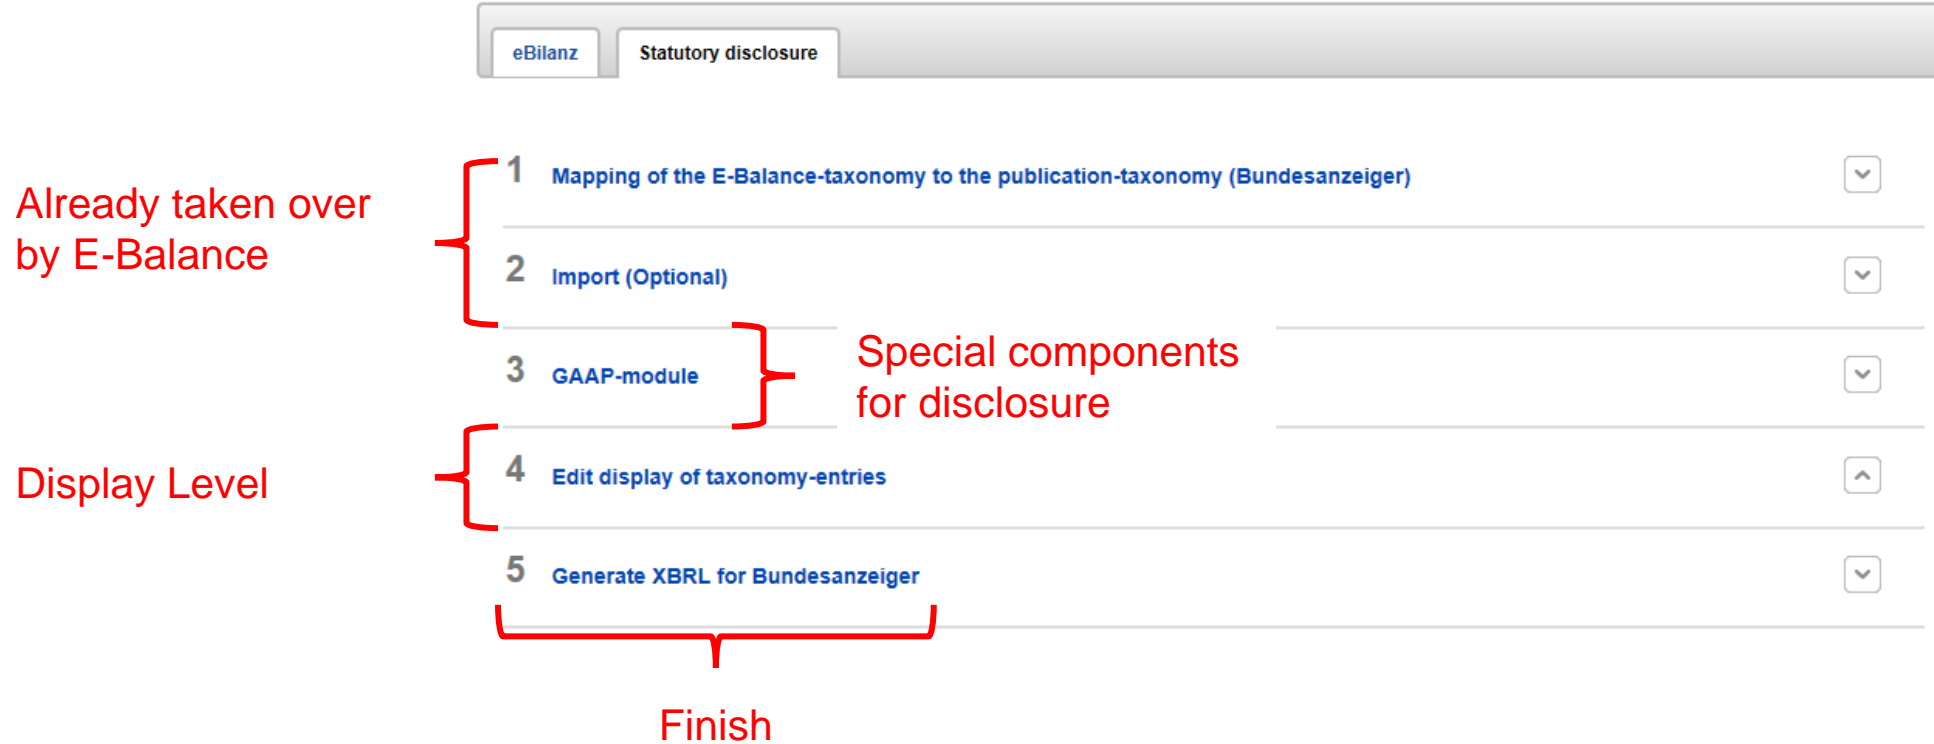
eBilanz | Statutory disclosure

Already taken over by E-Balance

1 Mapping of the E-Balance-taxonomy to the publication-taxonomy (Bundesanzeiger)

2 Import (Optional)

3 GAAP-module

Special components for disclosure

Display Level

4 Edit display of taxonomy-entries

5 Generate XBRL for Bundesanzeiger

Finish